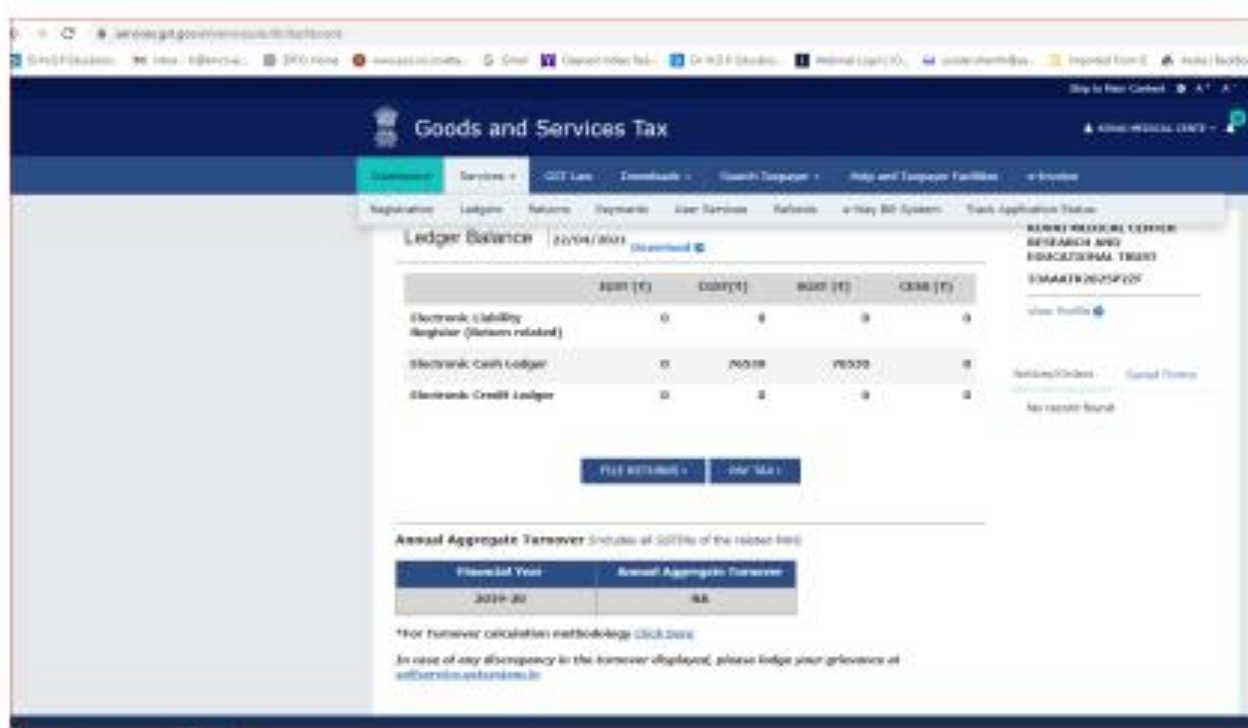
services.gst.gov.in/services/auth/dashboard

Skip to Main Content A⁺ A⁻

Goods and Services Tax

Dashboard Services ▾ GST Law Downloads ▾ Search Taxpayer ▾ Help and Taxpayer Facilities e-Invoice

Registration Ledgers Returns Payments User Services Refunds e-Way Bill System Track Application Status

Ledger Balance 22/04/2021 Download

| | IGST (₹) | CGST(₹) | SGST (₹) | CESS (₹) |
|---|---|---|---|---|
| Electronic Liability Register (Return related) | 0 | 0 | 0 | 0 |
| Electronic Cash Ledger | 0 | 76539 | 76539 | 0 |
| Electronic Credit Ledger | 0 | 0 | 0 | 0 |

FILE RETURNS › PAY TAX ›

Annual Aggregate Turnover (includes all GSTINs of the related PAN)

| Financial Year | Annual Aggregate Turnover |
|---|---|
| 2019-20 | NA |

*For Turnover calculation methodology click here

In case of any discrepancy in the turnover displayed, please lodge your grievance at selfservice.gstsystem.in

KOVAI MEDICAL CENTER RESEARCH AND EDUCATIONAL TRUST

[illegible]

View Profile

Notices/Orders Saved Forms

No record found